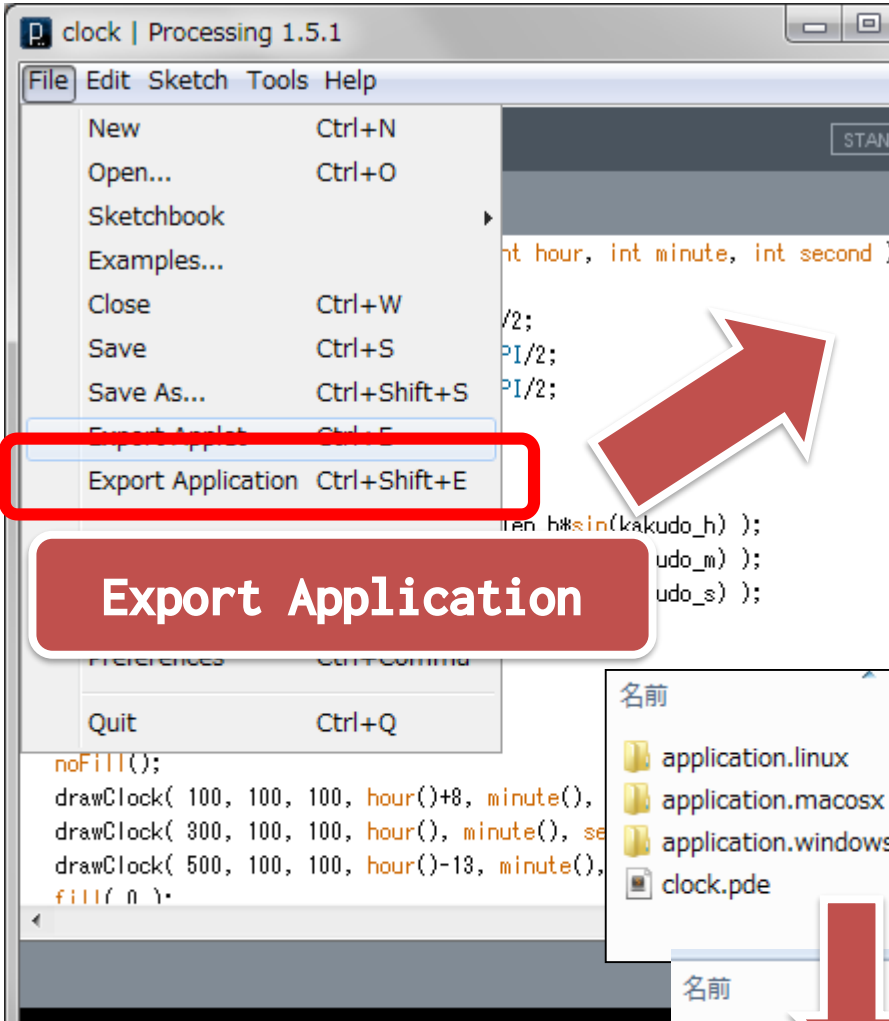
clock | Processing 1.5.1

File Edit Sketch Tools Help

New Ctrl+N
Open... Ctrl+O
Sketchbook
Examples...
Close Ctrl+W
Save Ctrl+S
Save As... Ctrl+Shift+S
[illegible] Ctrl+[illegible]
Export Application Ctrl+Shift+E
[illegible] Ctrl+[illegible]
Quit Ctrl+Q

STAN

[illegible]nt hour, int minute, int second )
/2;
PI/2;
PI/2;
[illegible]en_h*sin(kakudo_h) );
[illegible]udo_m) );
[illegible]udo_s) );

Export Application

noFill();
drawClock( 100, 100, 100, hour()+8, minute(),
drawClock( 300, 100, 100, hour(), minute(), se
drawClock( 500, 100, 100, hour()-13, minute(),
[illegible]

名前
application.linux
application.macosx
application.windows
clock.pde

名前